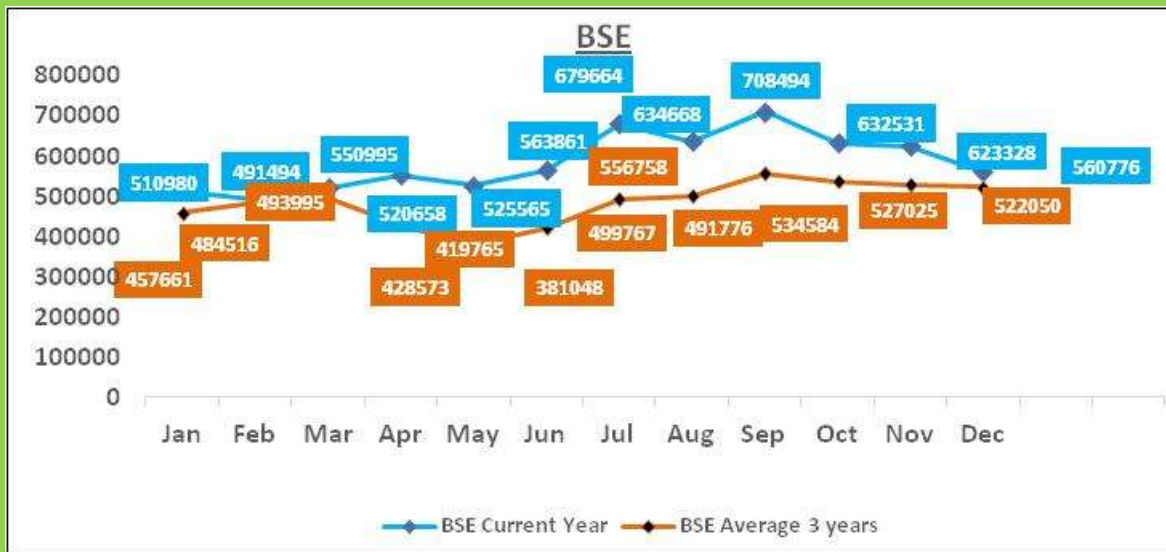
BSE

800000
700000
600000
500000
400000
300000
200000
100000
0

510980
491494
550995
520658
525565
563861
679664
634668
708494
632531
623328
560776

457661
484516
493995
428573
419765
381048
556758
499767
491776
534584
527025
522050

Jan Feb Mar Apr May Jun Jul Aug Sep Oct Nov Dec

BSE Current Year
BSE Average 3 years